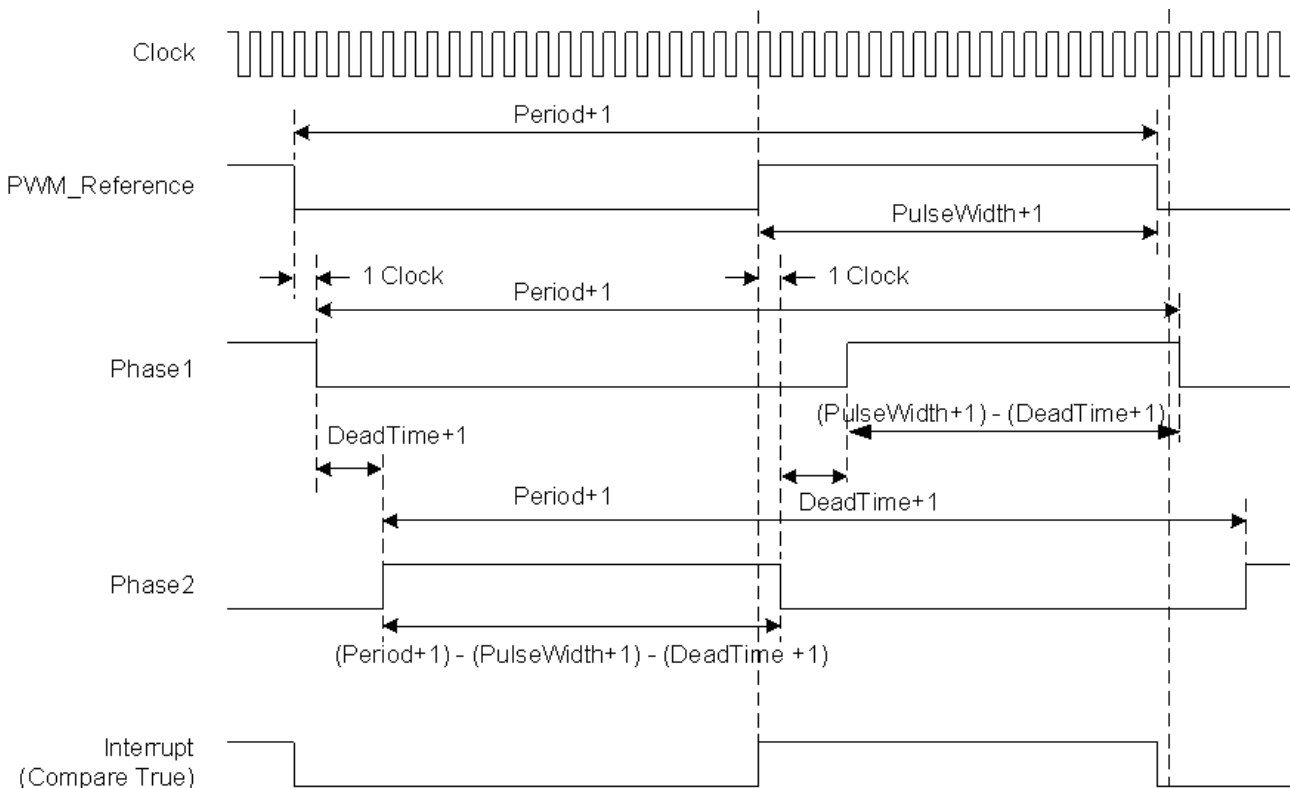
Clock

Period+1

PWM_Reference

PulseWidth+1

1 Clock

1 Clock

Period+1

Phase1

(PulseWidth+1) - (DeadTime+1)

DeadTime+1

Period+1

DeadTime+1

Phase2

(Period+1) - (PulseWidth+1) - (DeadTime +1)

Interrupt (Compare True)